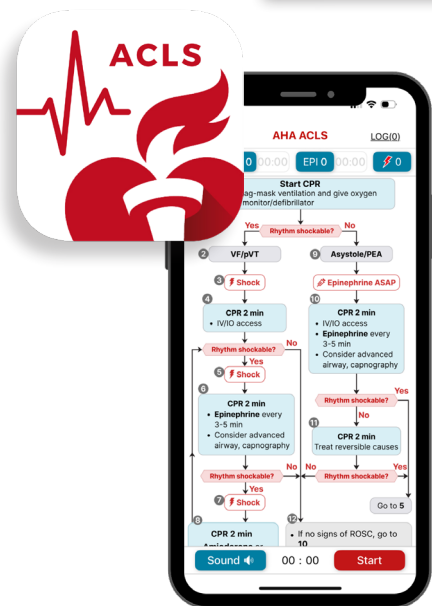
ACLS

AHA ACLS
LOG(0)
0 00:00
EPI 0 00:00
0

Start CPR
ag-mask ventilation and give oxygen
monitor/defibrillator

Rhythm shockable?
Yes
No

2 VF/pVT
9 Asystole/PEA

3 Shock
Epinephrine ASAP

4 CPR 2 min
• IV/IO access

10 CPR 2 min
• IV/IO access
• Epinephrine every 3-5 min
• Consider advanced airway, capnography

Rhythm shockable?
Yes
No

5 Shock

6 CPR 2 min
• Epinephrine every 3-5 min
• Consider advanced airway, capnography

Rhythm shockable?
Yes
No

11 CPR 2 min
Treat reversible causes

Rhythm shockable?
No
Yes
No
Yes

7 Shock

Rhythm shockable?
Yes

Go to 5

8 CPR 2 min
Amiodarone or

12 • If no signs of ROSC, go to 10

Sound
00 : 00
Start